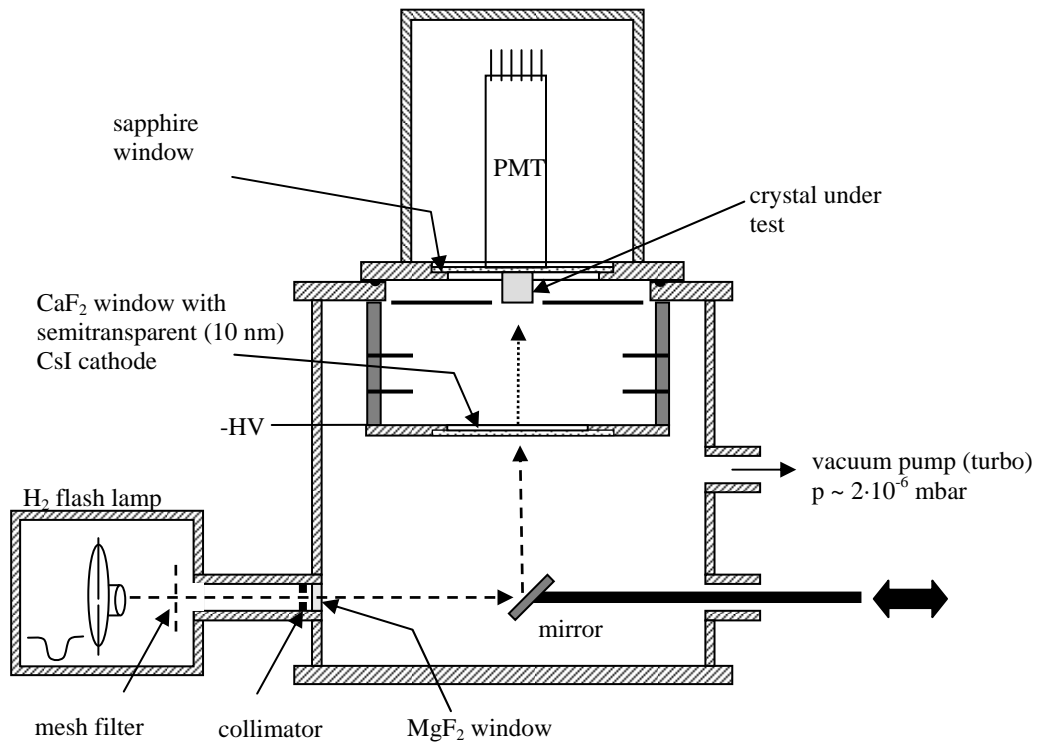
sapphire window

PMT

crystal under test

$CaF_2$ window with semitransparent (10 nm) CsI cathode

-HV

vacuum pump (turbo) p ~ $2\cdot10^{-6}$ mbar

$H_2$ flash lamp

mirror

mesh filter

collimator

$MgF_2$ window